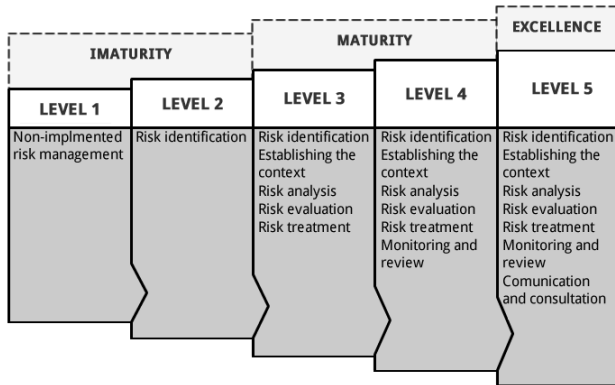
IMATURITY

MATURITY

EXCELLENCE

LEVEL 1

Non-implmented risk management

LEVEL 2

Risk identification

LEVEL 3

Risk identification
Establishing the context
Risk analysis
Risk evaluation
Risk treatment

LEVEL 4

Risk identification
Establishing the context
Risk analysis
Risk evaluation
Risk treatment
Monitoring and review

LEVEL 5

Risk identification
Establishing the context
Risk analysis
Risk evaluation
Risk treatment
Monitoring and review
Comunication and consultation